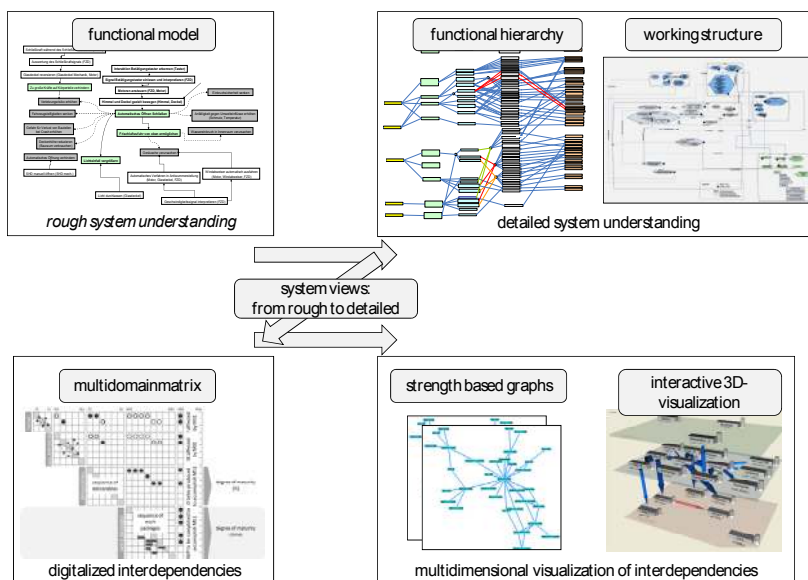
functional model

rough system understanding

functional hierarchy

working structure

detailed system understanding

system views:
from rough to detailed

multidomainmatrix

digitalized interdependencies

strength based graphs

interactive 3D-visualization

multidimensional visualization of interdependencies